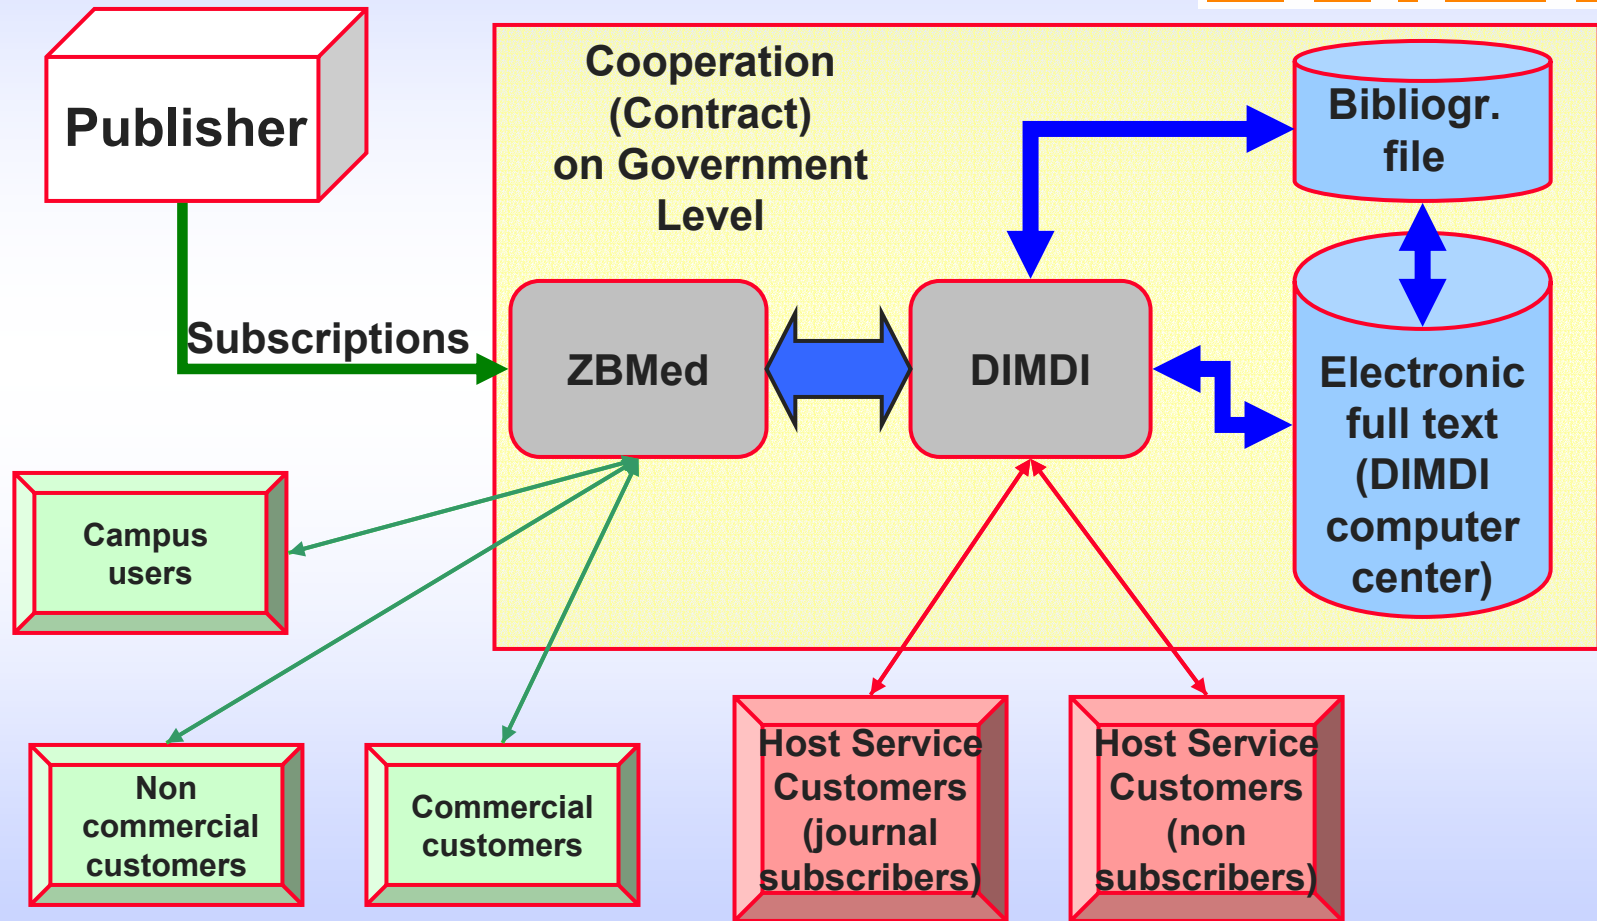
Publisher

Subscriptions

Cooperation (Contract) on Government Level

Bibliogr. file

ZBMed

DIMDI

Electronic full text (DIMDI computer center)

Campus users

Non commercial customers

Commercial customers

Host Service Customers (journal subscribers)

Host Service Customers (non subscribers)